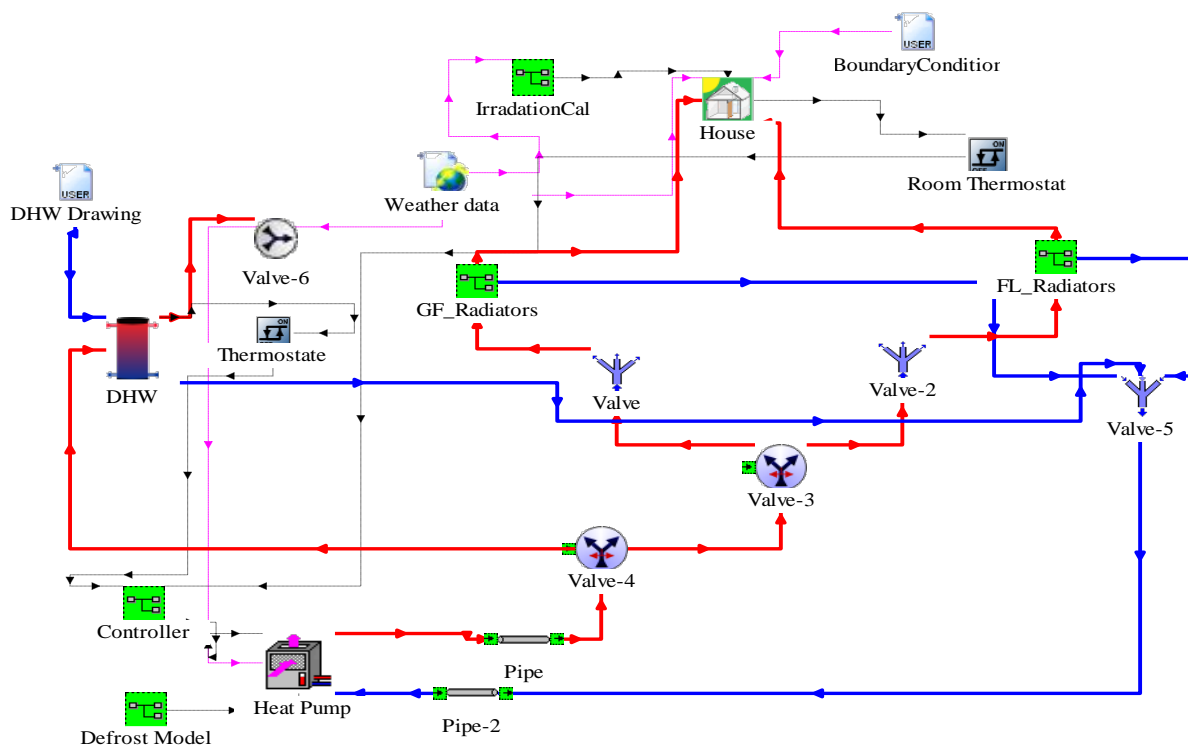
USER
BoundaryConditior
IrradationCal
House
ON
Room Thermostat
USER
DHW Drawing
Weather data
Valve-6
GF_Radiators
FL_Radiators
ON
Thermostate
DHW
Valve
Valve-2
Valve-5
Valve-3
Valve-4
Controller
Pipe
Heat Pump
Pipe-2
Defrost Model